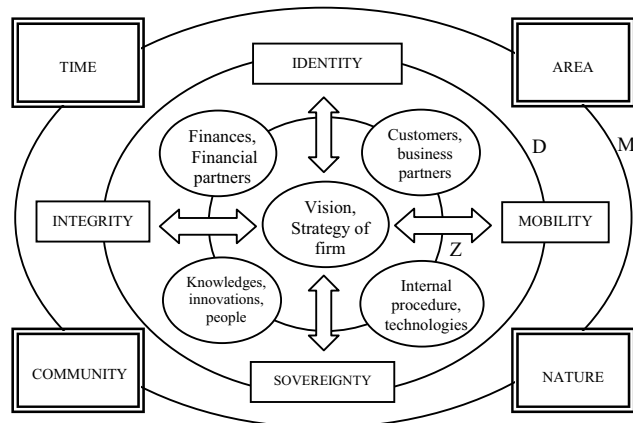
TIME

IDENTITY

AREA

Finances, Financial partners

Customers, business partners

D

M

INTEGRITY

Vision, Strategy of firm

MOBILITY

Z

Knowledges, innovations, people

Internal procedure, technologies

COMMUNITY

SOVEREIGNTY

NATURE